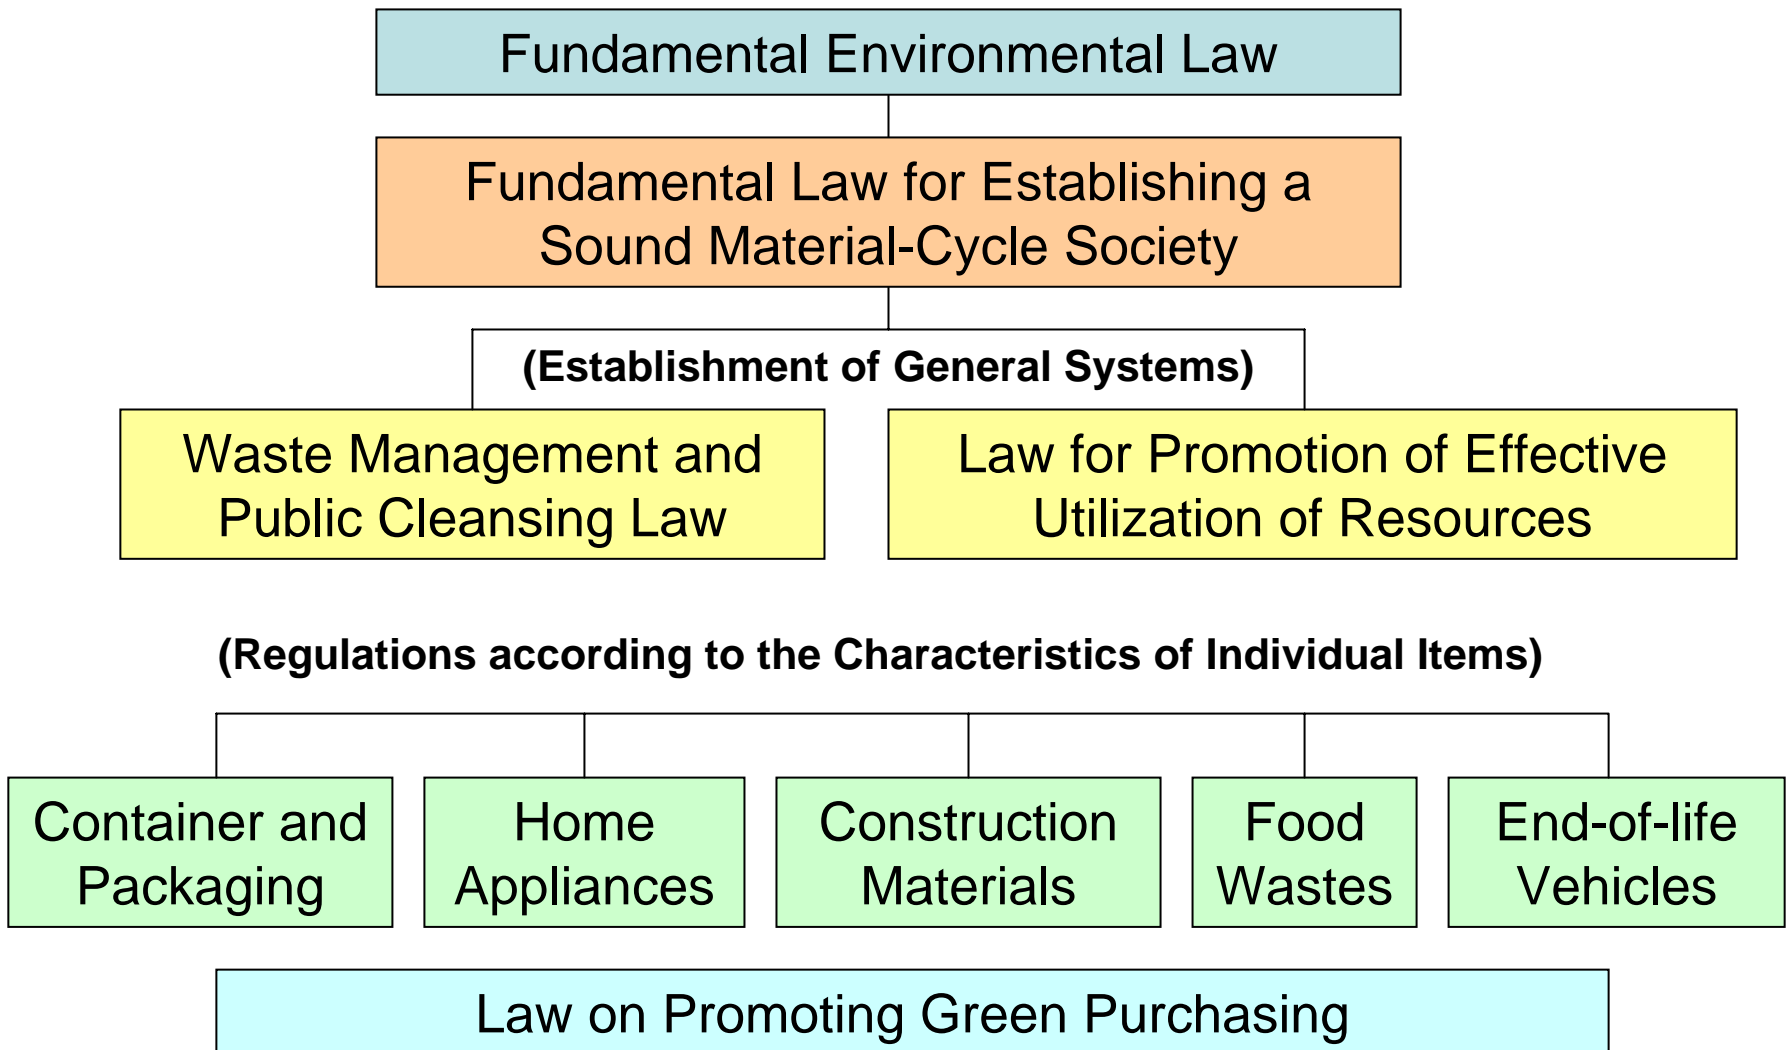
Fundamental Environmental Law

Fundamental Law for Establishing a Sound Material-Cycle Society

(Establishment of General Systems)

Waste Management and Public Cleansing Law

Law for Promotion of Effective Utilization of Resources

(Regulations according to the Characteristics of Individual Items)

Container and Packaging

Home Appliances

Construction Materials

Food Wastes

End-of-life Vehicles

Law on Promoting Green Purchasing